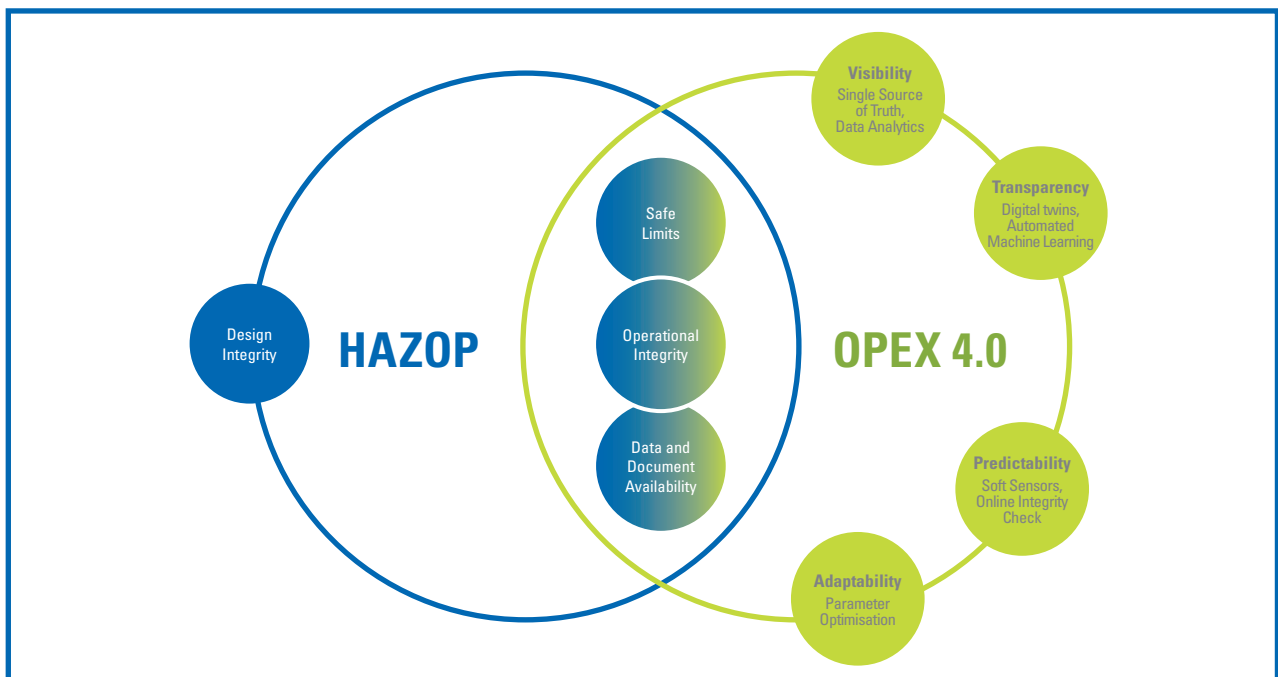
Design Integrity

HAZOP

Safe Limits

Operational Integrity

Data and Document Availability

OPEX 4.0

Visibility
Single Source of Truth, Data Analytics

Transparency
Digital twins, Automated Machine Learning

Predictability
Soft Sensors, Online Integrity Check

Adaptability
Parameter Optimisation